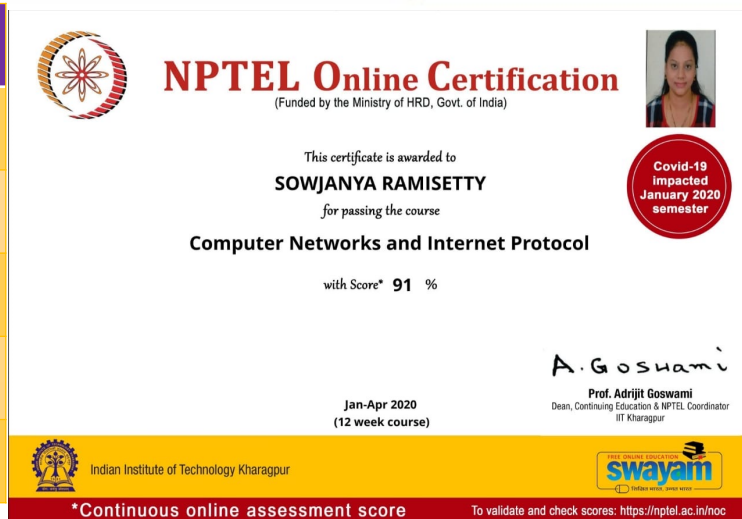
NPTEL Online Certification
(Funded by the Ministry of HRD, Govt. of India)

Covid-19 impacted January 2020 semester

This certificate is awarded to
SOWJANYA RAMISETTY
for passing the course
Computer Networks and Internet Protocol
with Score* 91 %

A. Goswami
Prof. Adrijit Goswami
Dean, Continuing Education & NPTEL Coordinator
IIT Kharagpur

Jan-Apr 2020
(12 week course)

Indian Institute of Technology Kharagpur

FREE ONLINE EDUCATION
swayam

*Continuous online assessment score
To validate and check scores: https://nptel.ac.in/noc